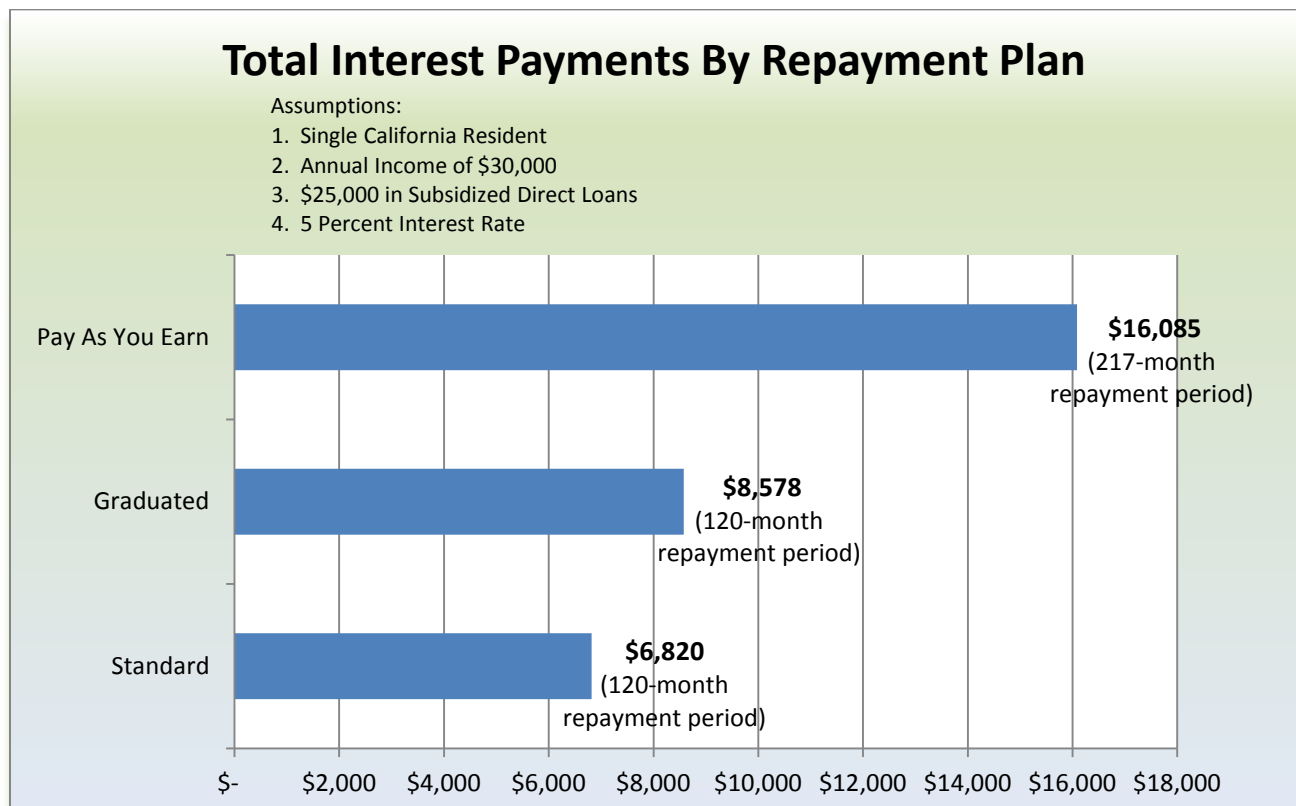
Total Interest Payments By Repayment Plan

Assumptions:
1. Single California Resident
2. Annual Income of $30,000
3. $25,000 in Subsidized Direct Loans
4. 5 Percent Interest Rate

Pay As You Earn
**$16,085** (217-month repayment period)

Graduated
**$8,578** (120-month repayment period)

Standard
**$6,820** (120-month repayment period)

$- $2,000 $4,000 $6,000 $8,000 $10,000 $12,000 $14,000 $16,000 $18,000